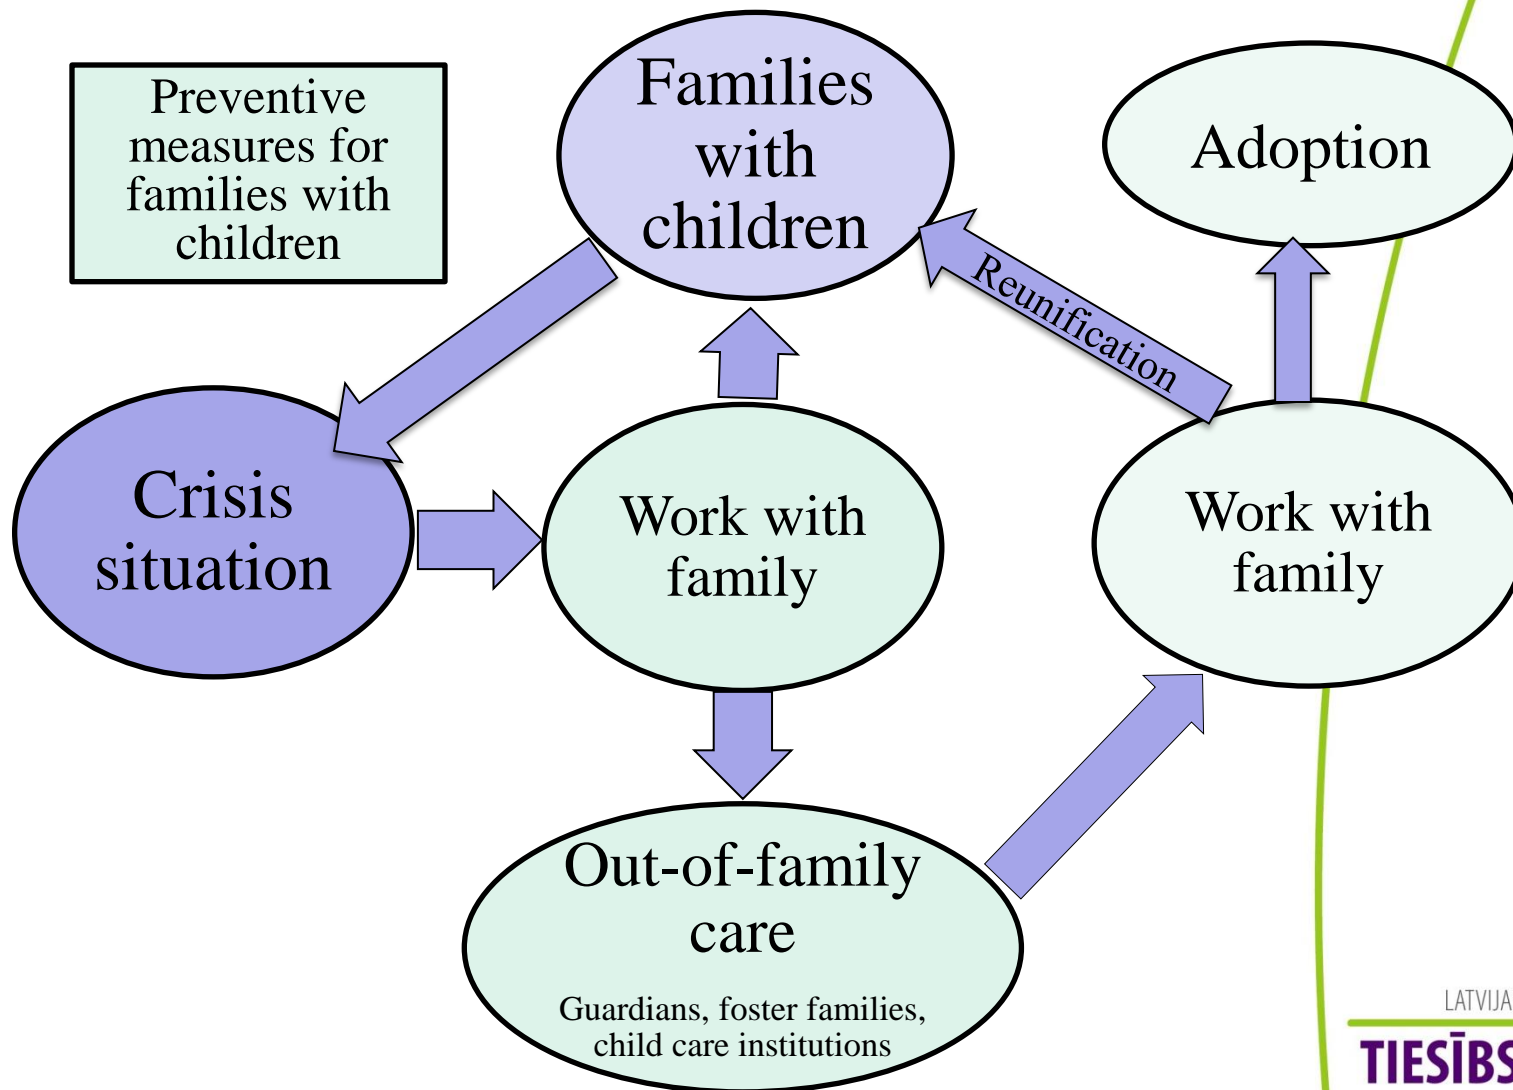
Preventive measures for families with children

Families with children

Adoption

Reunification

Crisis situation

Work with family

Work with family

Out-of-family care

Guardians, foster families, child care institutions

LATVIJA
TIESĪBS